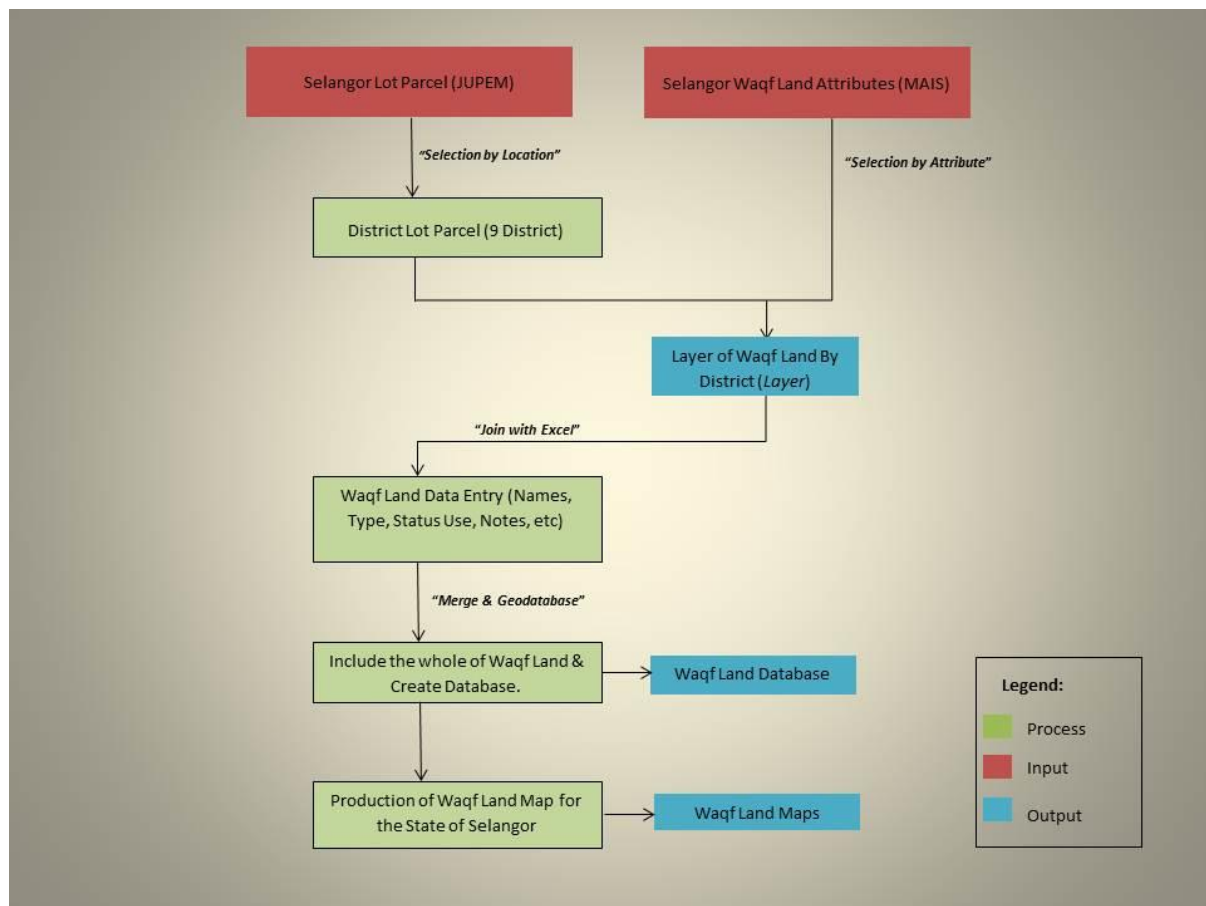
Selangor Lot Parcel (JUPEM)

Selangor Waqf Land Attributes (MAIS)

"Selection by Location"

"Selection by Attribute"

District Lot Parcel (9 District)

Layer of Waqf Land By District (Layer)

"Join with Excel"

Waqf Land Data Entry (Names, Type, Status Use, Notes, etc)

"Merge & Geodatabase"

Include the whole of Waqf Land & Create Database.

Waqf Land Database

Production of Waqf Land Map for the State of Selangor

Waqf Land Maps

Legend:

Process

Input

Output